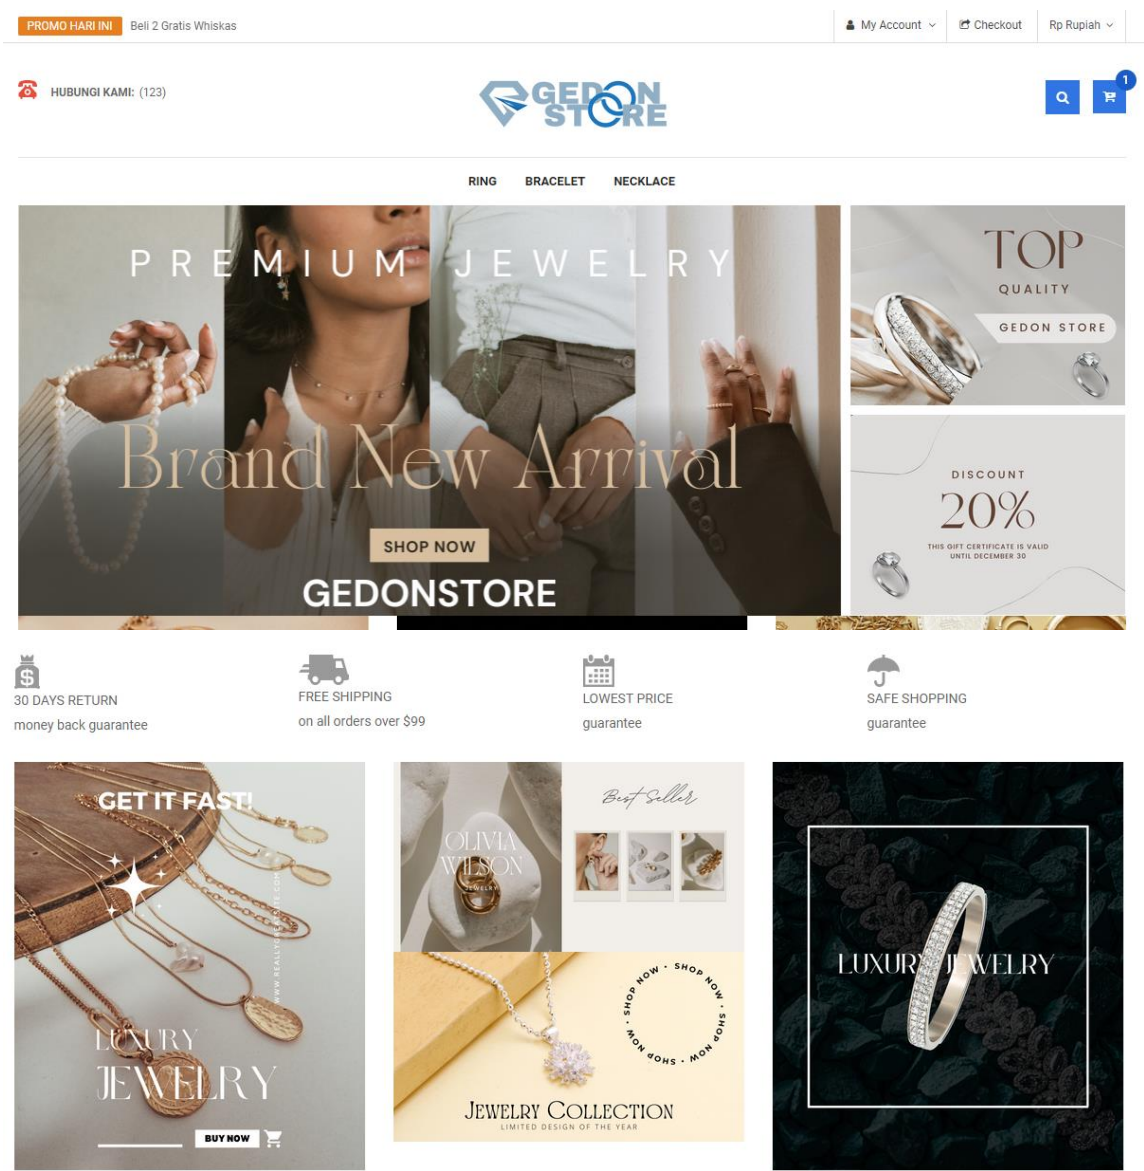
PROMO HARI INI Beli 2 Gratis Whiskas

My Account Checkout Rp Rupiah

HUBUNGI KAMI: (123)

GEDON STORE

1

RING BRACELET NECKLACE

PREMIUM JEWELRY

Brand New Arrival

SHOP NOW

GEDONSTORE

TOP QUALITY

GEDON STORE

DISCOUNT 20%

THIS GIFT CERTIFICATE IS VALID UNTIL DECEMBER 30

30 DAYS RETURN
money back guarantee

FREE SHIPPING
on all orders over $99

LOWEST PRICE
guarantee

SAFE SHOPPING
guarantee

GET IT FAST!

WWW.REALLYGREATSITE.COM

LUXURY JEWELRY

BUY NOW

OLIVIA WILSON JEWELRY

Best Seller

SHOP NOW · SHOP NOW · SHOP NOW · SHOP NOW ·

JEWELRY COLLECTION
LIMITED DESIGN OF THE YEAR

LUXURY JEWELRY